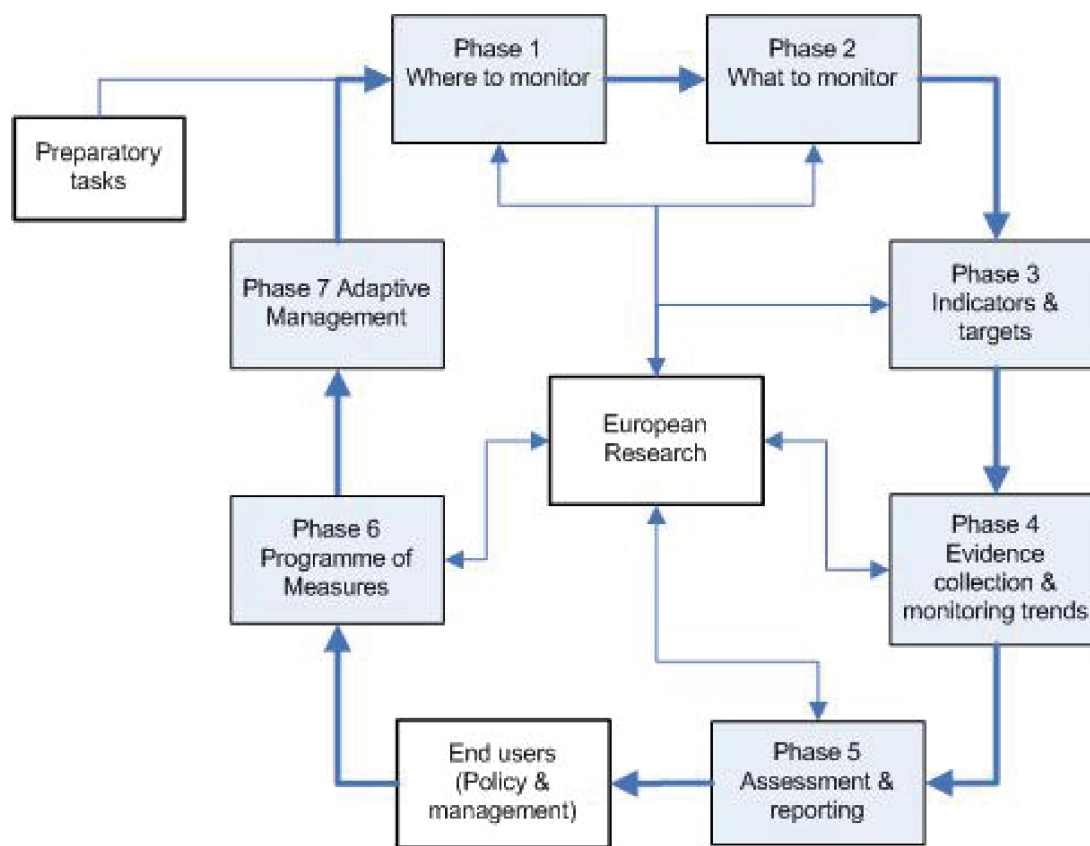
Phase 1
Where to monitor

Phase 2
What to monitor

Preparatory tasks

Phase 7 Adaptive Management

Phase 3
Indicators & targets

European Research

Phase 6
Programme of Measures

Phase 4
Evidence collection & monitoring trends

End users (Policy & management)

Phase 5
Assessment & reporting